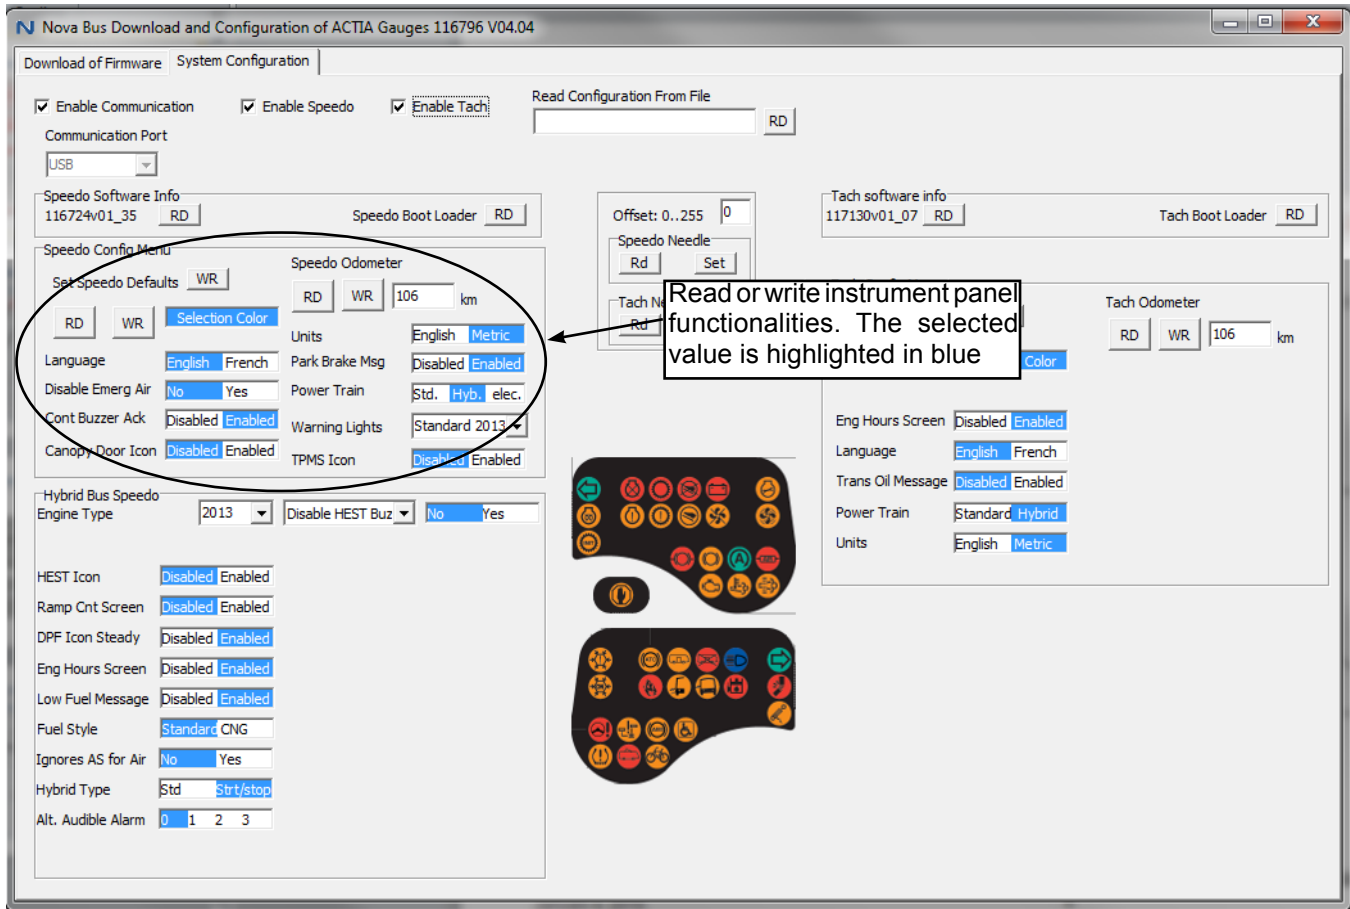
Nova Bus Download and Configuration of ACTIA Gauges 116796 V04.04

Download of Firmware
System Configuration

Enable Communication
Enable Speedo
Enable Tach
Communication Port
USB

Read Configuration From File
RD

Speedo Software Info
116724v01_35
RD
Speedo Boot Loader
RD

Offset: 0..255
0
Speedo Needle
Rd
Set
Tach Ne
Rd

Tach software info
117130v01_07
RD
Tach Boot Loader
RD

Speedo Config Menu
Set Speedo Defaults
WR
RD
WR
Selection Color
Language
English
French
Disable Emerg Air
No
Yes
Cont Buzzer Ack
Disabled
Enabled
Canopy Door Icon
Disabled
Enabled

Speedo Odometer
RD
WR
106
km
Units
English
Metric
Park Brake Msg
Disabled
Enabled
Power Train
Std.
Hyb.
elec.
Warning Lights
Standard 2013
TPMS Icon
Disabled
Enabled

Read or write instrument panel functionalities. The selected value is highlighted in blue

Tach Odometer
RD
WR
106
km
Color

Eng Hours Screen
Disabled
Enabled
Language
English
French
Trans Oil Message
Disabled
Enabled
Power Train
Standard
Hybrid
Units
English
Metric

Hybrid Bus Speedo
Engine Type
2013
Disable HEST Buz
No
Yes

HEST Icon
Disabled
Enabled
Ramp Cnt Screen
Disabled
Enabled
DPF Icon Steady
Disabled
Enabled
Eng Hours Screen
Disabled
Enabled
Low Fuel Message
Disabled
Enabled
Fuel Style
Standard
CNG
Ignores AS for Air
No
Yes
Hybrid Type
Std
Strt/stop
Alt. Audible Alarm
0
1
2
3